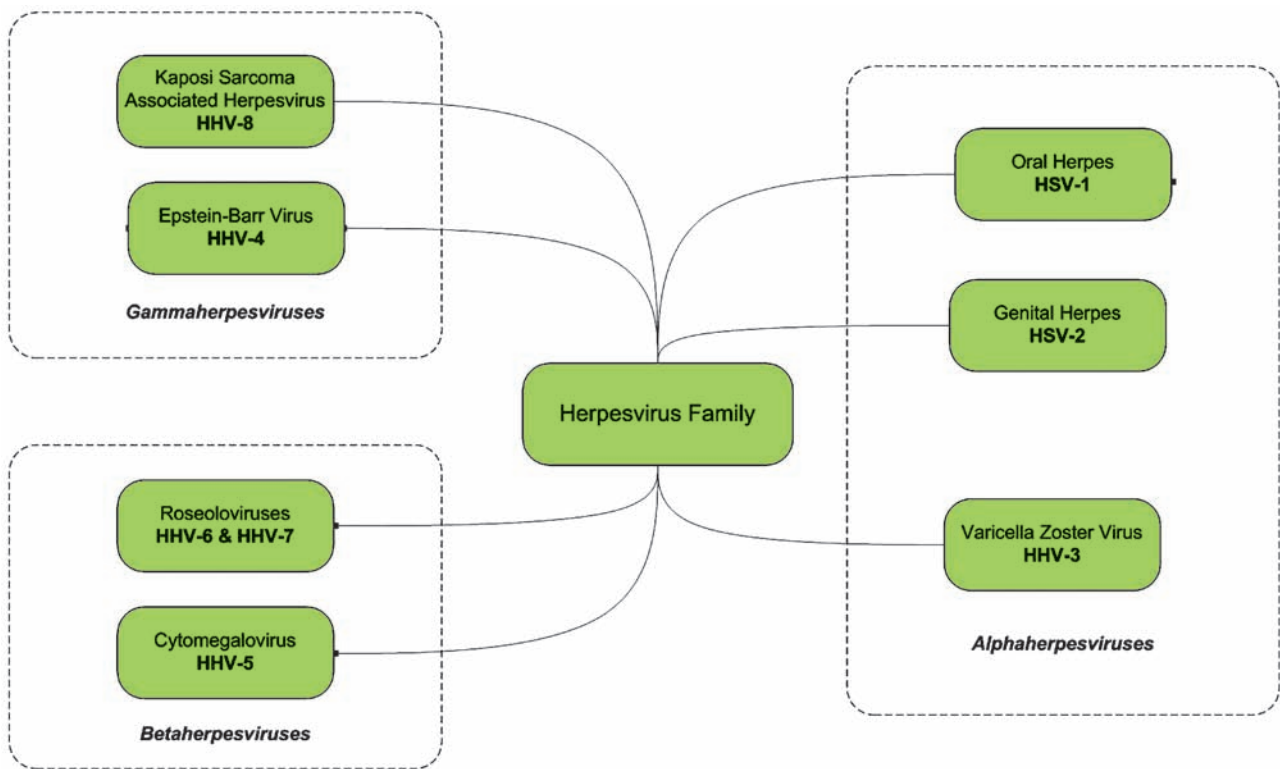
Kaposi Sarcoma Associated Herpesvirus
**HHV-8**

Epstein-Barr Virus
**HHV-4**

*Gammaherpesviruses*

Oral Herpes
**HSV-1**

Genital Herpes
**HSV-2**

Herpesvirus Family

Roseoloviruses
**HHV-6 & HHV-7**

Cytomegalovirus
**HHV-5**

*Betaherpesviruses*

Varicella Zoster Virus
**HHV-3**

*Alphaherpesviruses*